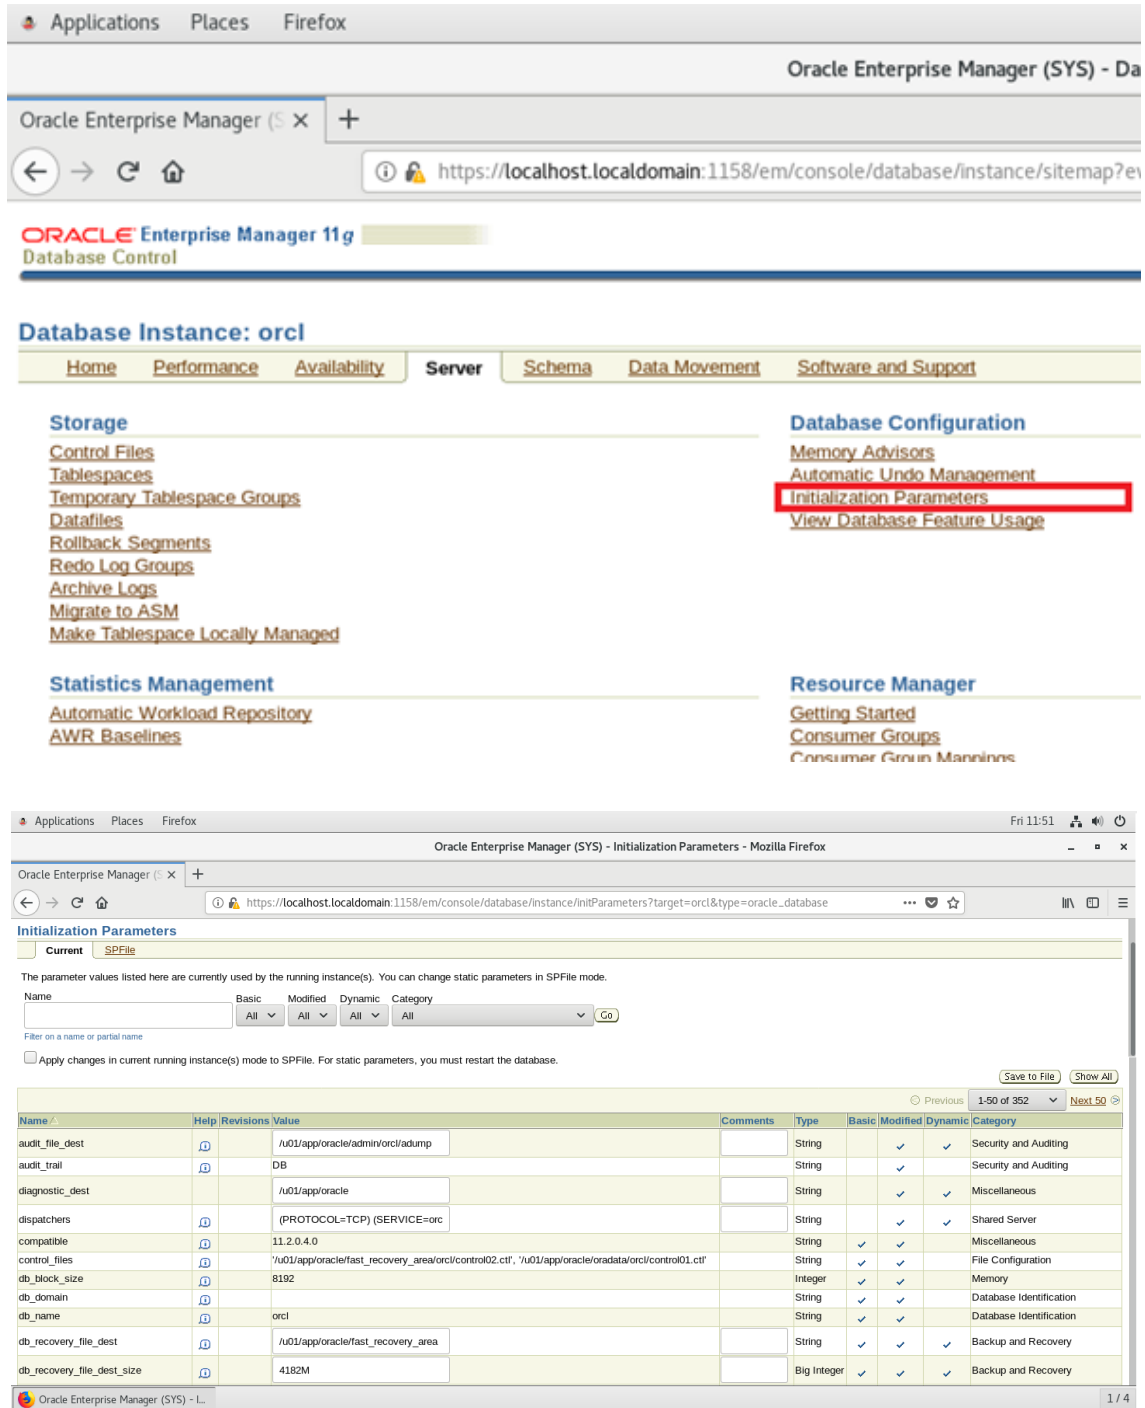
Applications Places Firefox

Oracle Enterprise Manager (SYS) - Da

Oracle Enterprise Manager (S ×

https://localhost.localdomain:1158/em/console/database/instance/sitemap?ev

ORACLE Enterprise Manager 11g
Database Control

Database Instance: orcl

Home Performance Availability Server Schema Data Movement Software and Support

Storage
Control Files
Tablespaces
Temporary Tablespace Groups
Datafiles
Rollback Segments
Redo Log Groups
Archive Logs
Migrate to ASM
Make Tablespace Locally Managed

Database Configuration
Memory Advisors
Automatic Undo Management
Initialization Parameters
View Database Feature Usage

Statistics Management
Automatic Workload Repository
AWR Baselines

Resource Manager
Getting Started
Consumer Groups
Consumer Group Mappings

Applications Places Firefox Fri 11:51

Oracle Enterprise Manager (SYS) - Initialization Parameters - Mozilla Firefox

Oracle Enterprise Manager (S ×

https://localhost.localdomain:1158/em/console/database/instance/initParameters?target=orcl&type=oracle_database

Initialization Parameters

Current SPFile

The parameter values listed here are currently used by the running instance(s). You can change static parameters in SPFile mode.

Name Basic Modified Dynamic Category
All All All All Go
Filter on a name or partial name

Apply changes in current running instance(s) mode to SPFile. For static parameters, you must restart the database.

Save to File Show All

Previous 1-50 of 352 Next 50

| Name | Help | Revisions | Value | Comments | Type | Basic | Modified | Dynamic | Category |
|---|---|---|---|---|---|---|---|---|---|
| audit_file_dest | | | /u01/app/oracle/admin/orcl/adump | | String | | ✓ | ✓ | Security and Auditing |
| audit_trail | | | DB | | String | | ✓ | | Security and Auditing |
| diagnostic_dest | | | /u01/app/oracle | | String | | ✓ | ✓ | Miscellaneous |
| dispatchers | | | (PROTOCOL=TCP) (SERVICE=orc | | String | | ✓ | ✓ | Shared Server |
| compatible | | | 11.2.0.4.0 | | String | ✓ | ✓ | | Miscellaneous |
| control_files | | | '/u01/app/oracle/fast_recovery_area/orcl/control02.ctl', '/u01/app/oracle/oradata/orcl/control01.ctl' | | String | ✓ | ✓ | | File Configuration |
| db_block_size | | | 8192 | | Integer | ✓ | ✓ | | Memory |
| db_domain | | | | | String | ✓ | ✓ | | Database Identification |
| db_name | | | orcl | | String | ✓ | ✓ | | Database Identification |
| db_recovery_file_dest | | | /u01/app/oracle/fast_recovery_area | | String | ✓ | ✓ | ✓ | Backup and Recovery |
| db_recovery_file_dest_size | | | 4182M | | Big Integer | ✓ | ✓ | ✓ | Backup and Recovery |

Oracle Enterprise Manager (SYS) - I... 1 / 4